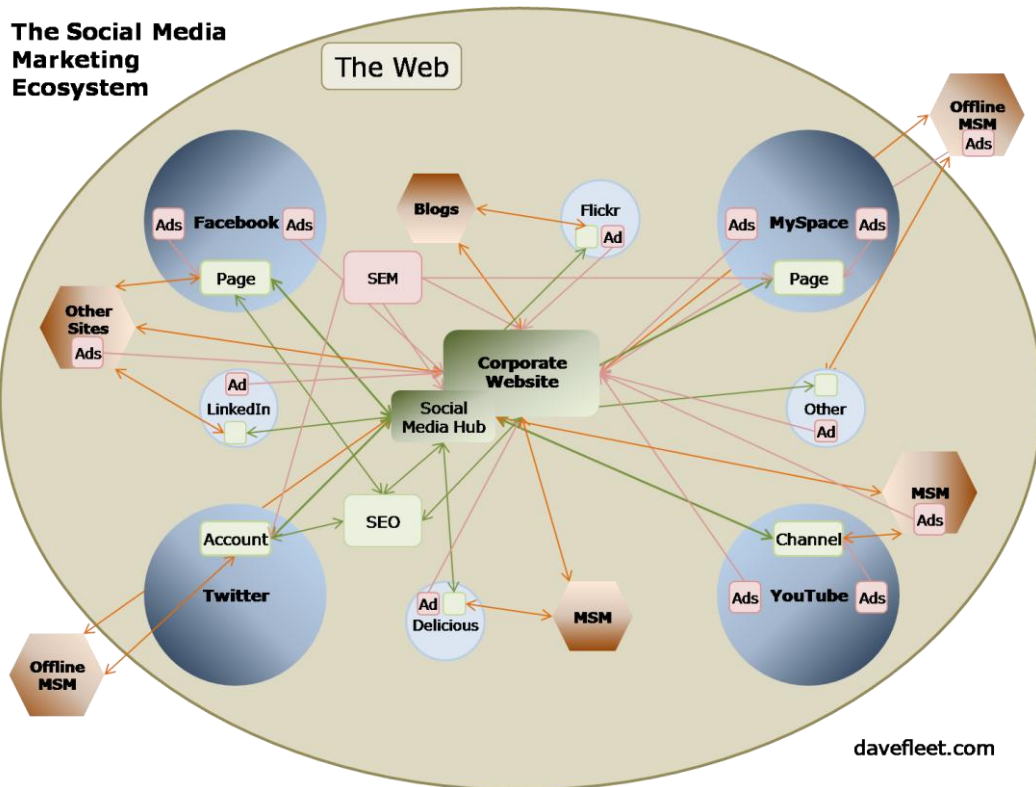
The Social Media Marketing Ecosystem

The Web

Offline MSM
Ads

Ads
Facebook
Ads
Page

Blogs

Flickr
Ad

Ads
MySpace
Ads
Page

SEM

Other Sites
Ads

Corporate Website

Ad
LinkedIn

Social Media Hub

Other
Ad

MSM
Ads

SEO

Account
Twitter

Channel
Ads
YouTube
Ads

Ad
Delicious

MSM

Offline MSM

davefleet.com